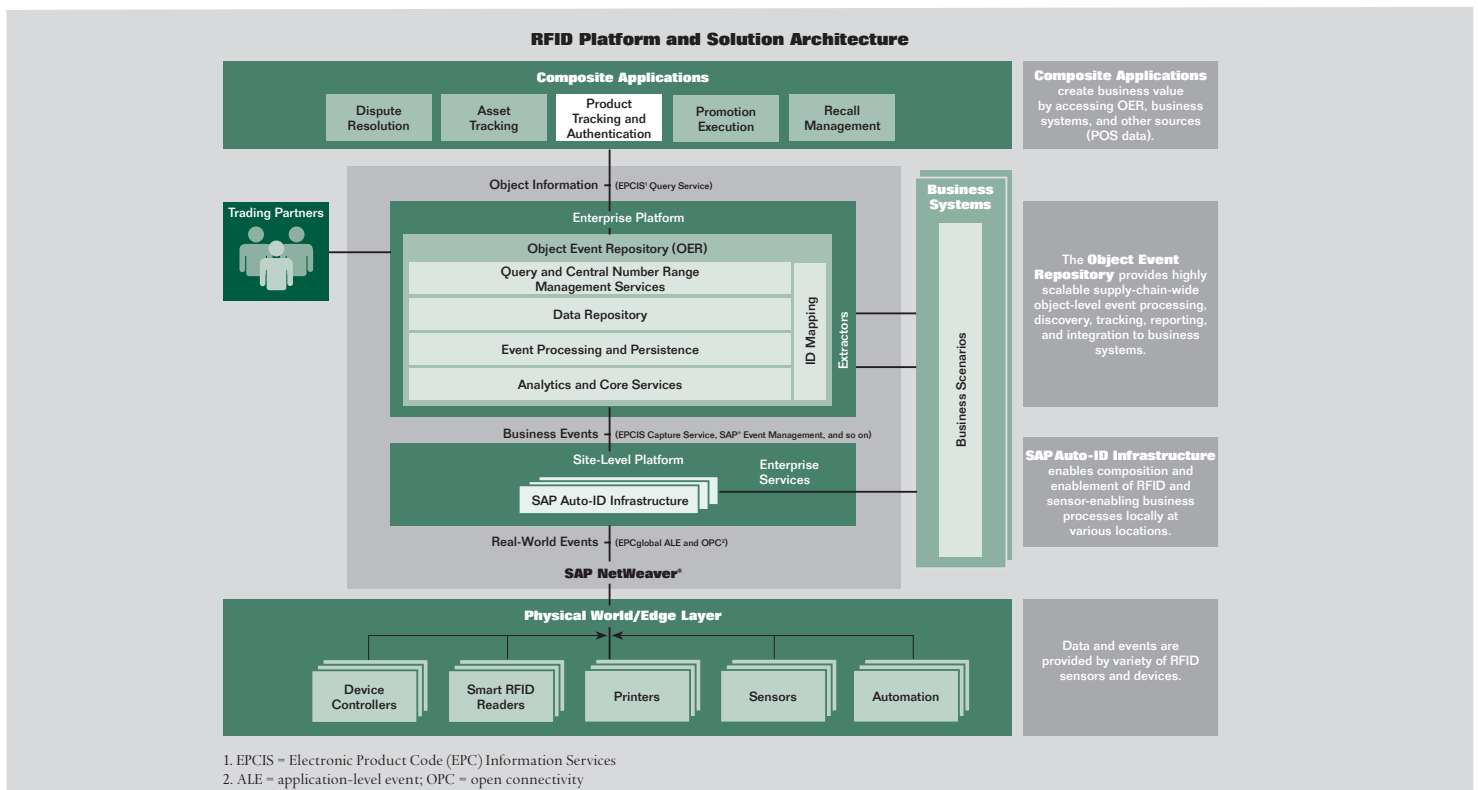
RFID Platform and Solution Architecture

Composite Applications

Dispute Resolution

Asset Tracking

Product Tracking and Authentication

Promotion Execution

Recall Management

Composite Applications create business value by accessing OER, business systems, and other sources (POS data).

Object Information (EPCIS$^1$ Query Service)

Trading Partners

Enterprise Platform

Object Event Repository (OER)

Query and Central Number Range Management Services

Data Repository

Event Processing and Persistence

Analytics and Core Services

ID Mapping

Extractors

Business Systems

Business Scenarios

The Object Event Repository provides highly scalable supply-chain-wide object-level event processing, discovery, tracking, reporting, and integration to business systems.

Business Events (EPCIS Capture Service, SAP® Event Management, and so on)

Site-Level Platform

SAP Auto-ID Infrastructure

Enterprise Services

SAP Auto-ID Infrastructure enables composition and enablement of RFID and sensor-enabling business processes locally at various locations.

Real-World Events (EPCglobal ALE and OPC$^2$)

SAP NetWeaver®

Physical World/Edge Layer

Device Controllers

Smart RFID Readers

Printers

Sensors

Automation

Data and events are provided by variety of RFID sensors and devices.

1. EPCIS = Electronic Product Code (EPC) Information Services
2. ALE = application-level event; OPC = open connectivity